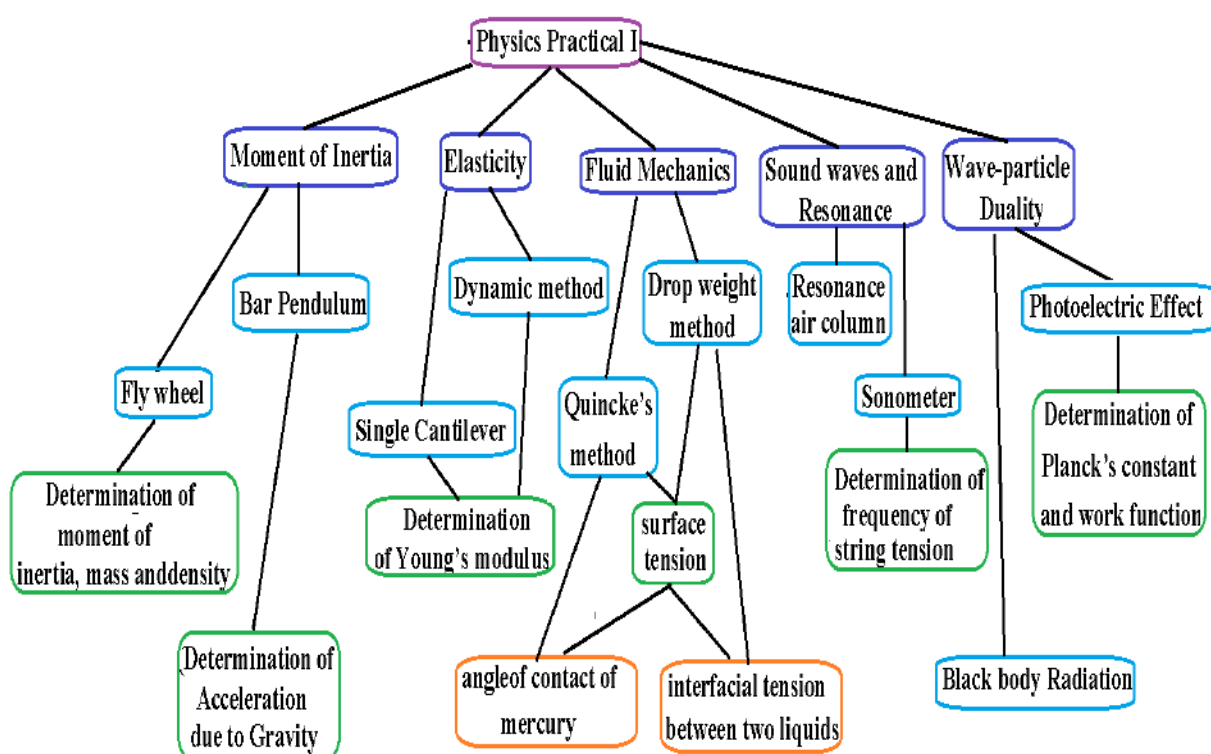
Physics Practical I

Moment of Inertia

Elasticity

Fluid Mechanics

Sound waves and Resonance

Wave-particle Duality

Bar Pendulum

Dynamic method

Drop weight method

Resonance air column

Photoelectric Effect

Fly wheel

Quincke's method

Sonometer

Single Cantilever

Determination of Planck's constant and work function

Determination of moment of inertia, mass anddensity

Determination of Young's modulus

surface tension

Determination of frequency of string tension

Determination of Acceleration due to Gravity

angleof contact of mercury

interfacial tension between two liquids

Black body Radiation